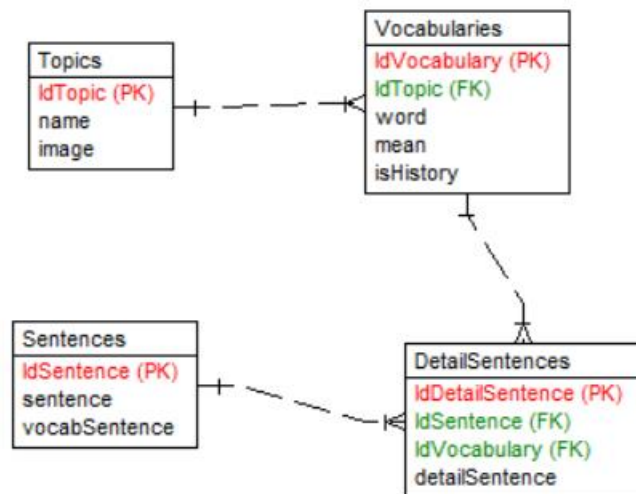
Topics
IdTopic (PK)
name
image

Vocabularies
IdVocabulary (PK)
IdTopic (FK)
word
mean
isHistory

Sentences
IdSentence (PK)
sentence
vocabSentence

DetailSentences
IdDetailSentence (PK)
IdSentence (FK)
IdVocabulary (FK)
detailSentence